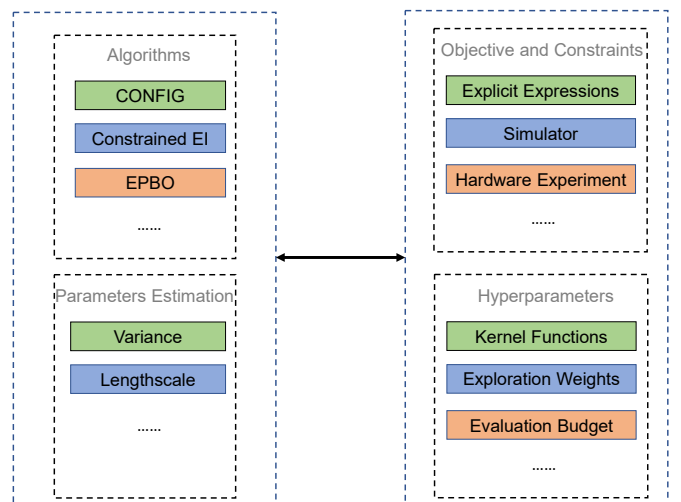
Algorithms

CONFIG

Constrained EI

EPBO

......

Parameters Estimation

Variance

Lengthscale

......

Objective and Constraints

Explicit Expressions

Simulator

Hardware Experiment

......

Hyperparameters

Kernel Functions

Exploration Weights

Evaluation Budget

......